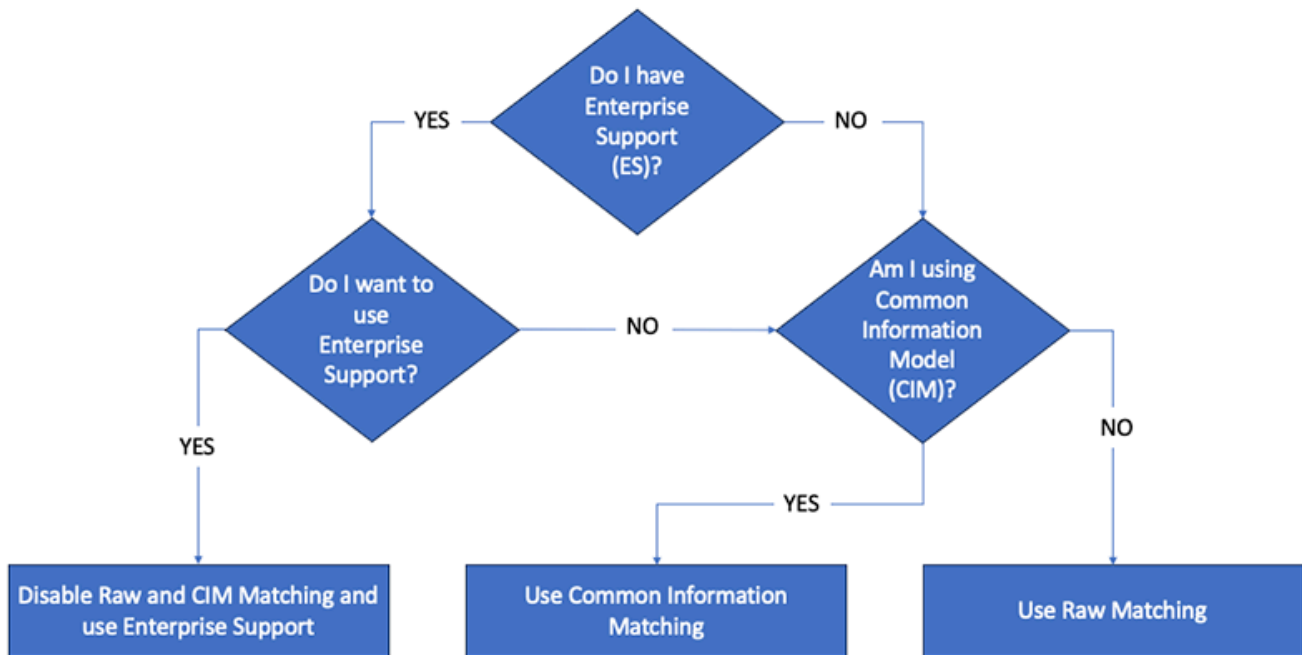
Do I have Enterprise Support (ES)?

YES

NO

Do I want to use Enterprise Support?

NO

Am I using Common Information Model (CIM)?

YES

NO

YES

Disable Raw and CIM Matching and use Enterprise Support

Use Common Information Matching

Use Raw Matching